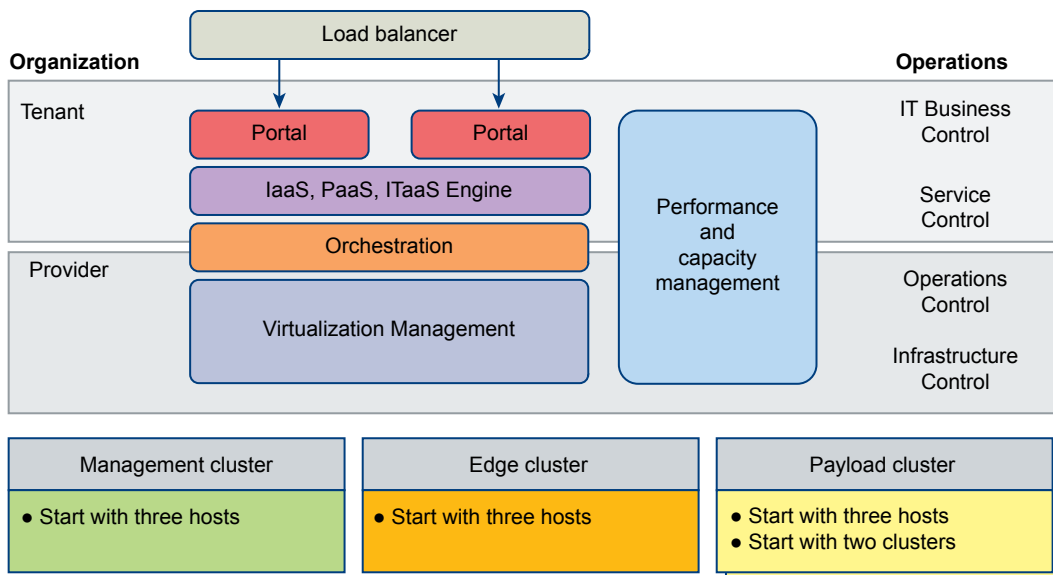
Load balancer

Organization

Operations

Tenant

Portal

Portal

IaaS, PaaS, ITaaS Engine

Orchestration

Provider

Virtualization Management

Performance and capacity management

IT Business Control

Service Control

Operations Control

Infrastructure Control

Management cluster

● Start with three hosts

Edge cluster

● Start with three hosts

Payload cluster

● Start with three hosts
● Start with two clusters